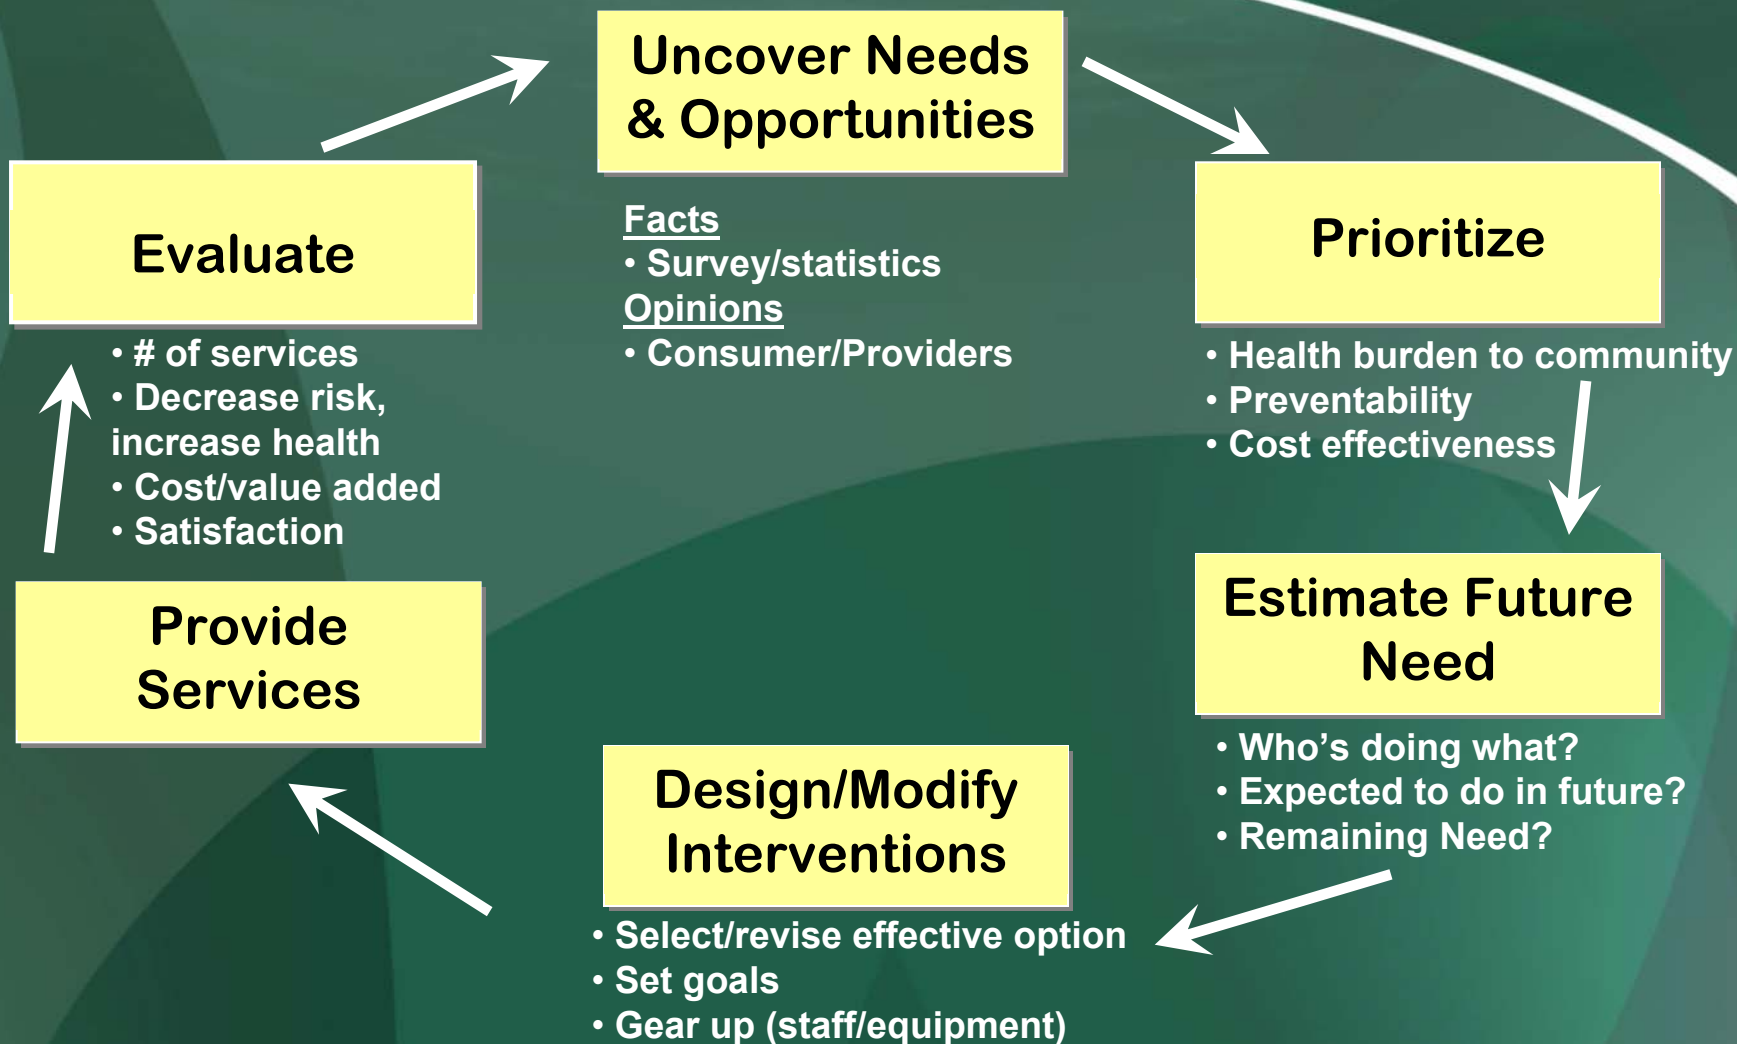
Uncover Needs & Opportunities

Facts
• Survey/statistics
Opinions
• Consumer/Providers

Prioritize

• Health burden to community
• Preventability
• Cost effectiveness

Estimate Future Need

• Who’s doing what?
• Expected to do in future?
• Remaining Need?

Design/Modify Interventions

• Select/revise effective option
• Set goals
• Gear up (staff/equipment)

Provide Services

Evaluate

• # of services
• Decrease risk, increase health
• Cost/value added
• Satisfaction